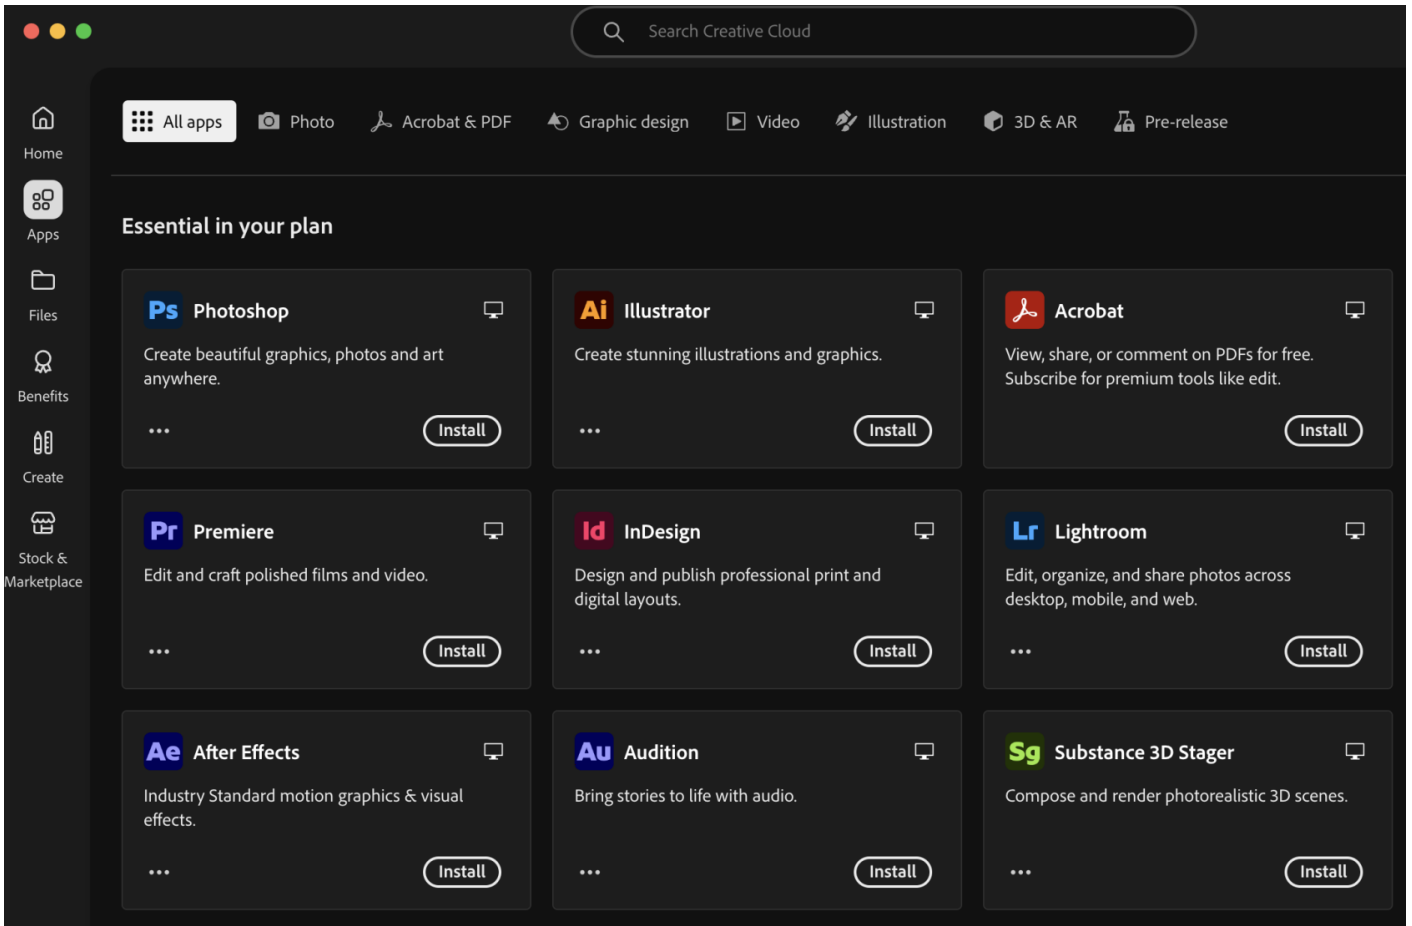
Search Creative Cloud

Home

Apps

Files

Benefits

Create

Stock & Marketplace

All apps Photo Acrobat & PDF Graphic design Video Illustration 3D & AR Pre-release

Essential in your plan

Ps Photoshop
Create beautiful graphics, photos and art anywhere.
•••
Install

Ai Illustrator
Create stunning illustrations and graphics.
•••
Install

Acrobat
View, share, or comment on PDFs for free. Subscribe for premium tools like edit.
Install

Pr Premiere
Edit and craft polished films and video.
•••
Install

Id InDesign
Design and publish professional print and digital layouts.
•••
Install

Lr Lightroom
Edit, organize, and share photos across desktop, mobile, and web.
•••
Install

Ae After Effects
Industry Standard motion graphics & visual effects.
•••
Install

Au Audition
Bring stories to life with audio.
•••
Install

Sg Substance 3D Stager
Compose and render photorealistic 3D scenes.
•••
Install